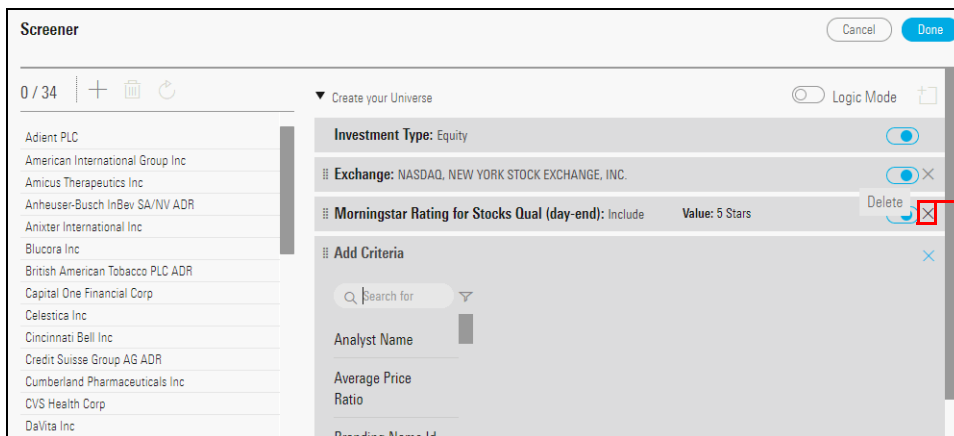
Screener

Cancel Done

0 / 34

Adient PLC
American International Group Inc
Amicus Therapeutics Inc
Anheuser-Busch InBev SA/NV ADR
Anixter International Inc
Blucora Inc
British American Tobacco PLC ADR
Capital One Financial Corp
Celestica Inc
Cincinnati Bell Inc
Credit Suisse Group AG ADR
Cumberland Pharmaceuticals Inc
CVS Health Corp
DaVita Inc

Create your Universe

Logic Mode

Investment Type: Equity

Exchange: NASDAQ, NEW YORK STOCK EXCHANGE, INC.

Morningstar Rating for Stocks Qual (day-end): Include Value: 5 Stars

Delete

Add Criteria

Search for

Analyst Name

Average Price Ratio

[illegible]